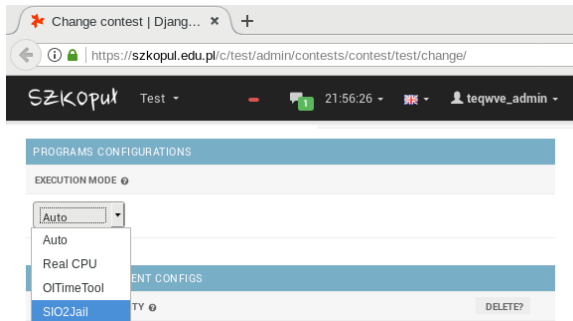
Change contest | Djang... ×
+
https://szkopul.edu.pl/c/test/admin/contests/contest/test/change/
SZKOPUŁ Test
1 21:56:26
teqwve_admin
PROGRAMS CONFIGURATIONS
EXECUTION MODE
Auto
Auto
Real CPU
OITimeTool
SIO2Jail
ENT CONFIGS
TY
DELETE?